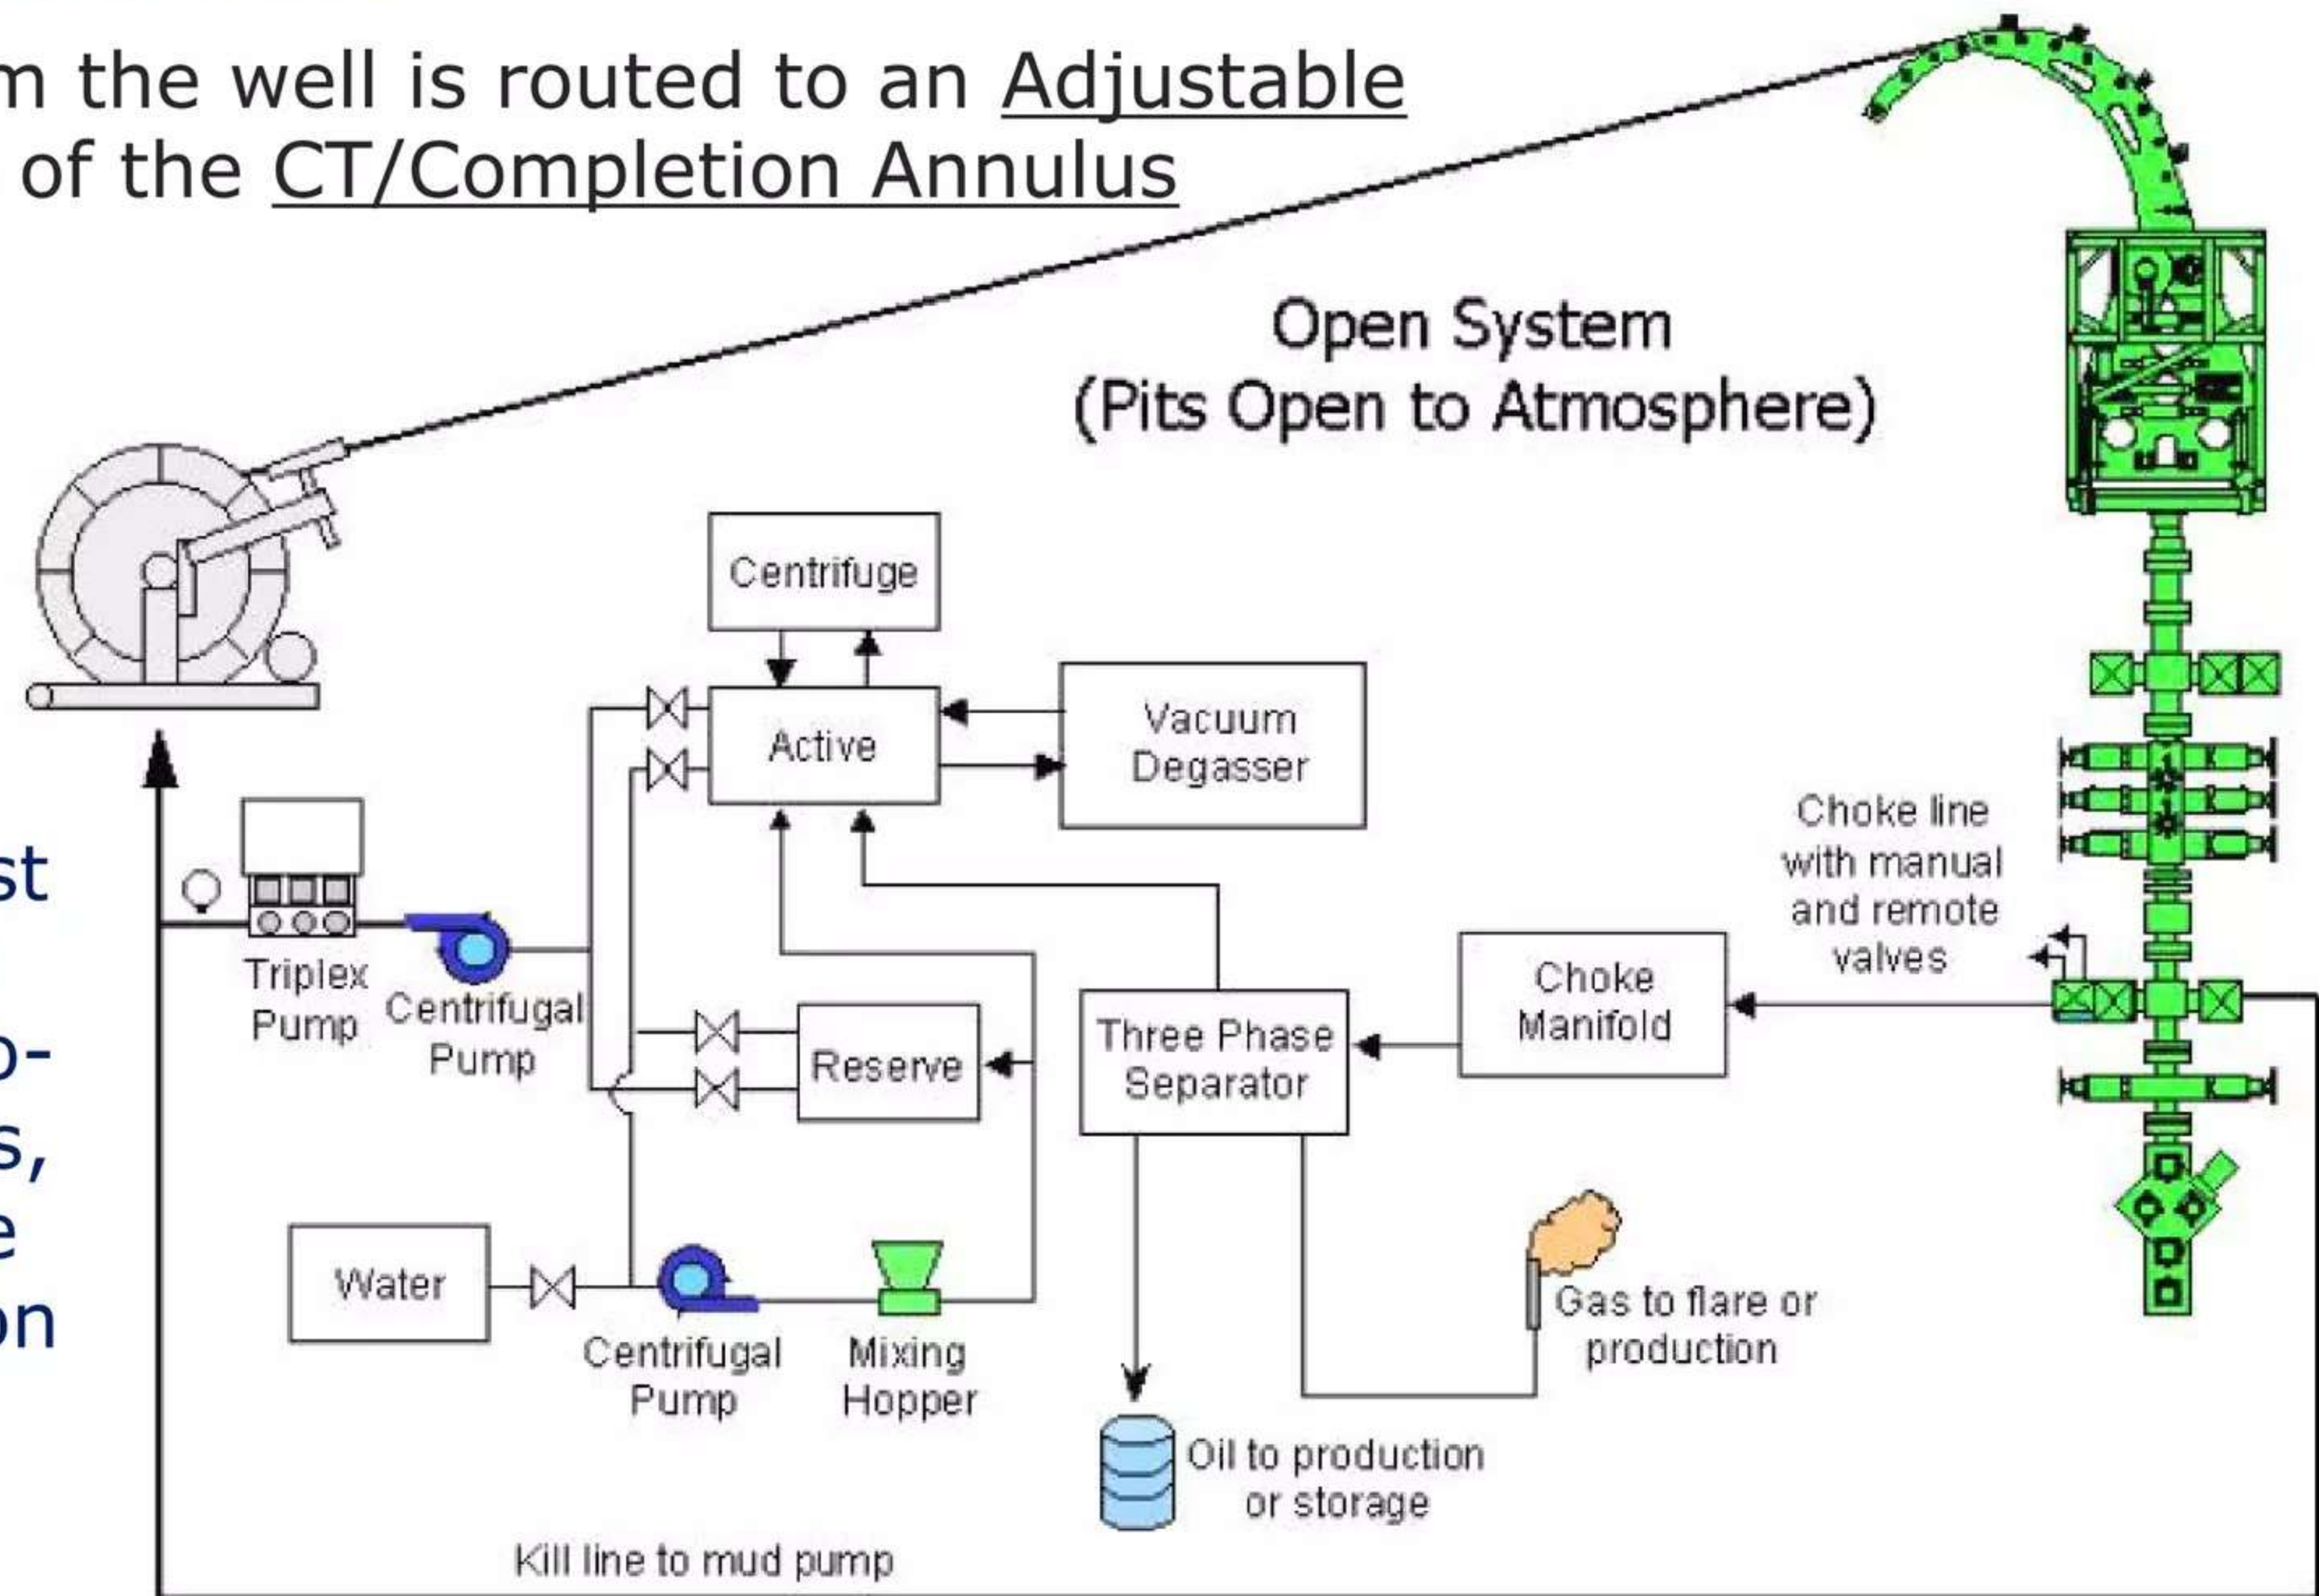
m the well is routed to an Adjustable
of the CT/Completion Annulus

Open System
(Pits Open to Atmosphere)

st

o-
s,
e
on

Centrifuge

Active

Vacuum
Degasser

Choke line
with manual
and remote
valves

Triplex
Pump

Centrifugal
Pump

Reserve

Three Phase
Separator

Choke
Manifold

Water

Centrifugal
Pump

Mixing
Hopper

Gas to flare or
production

Oil to production
or storage

Kill line to mud pump